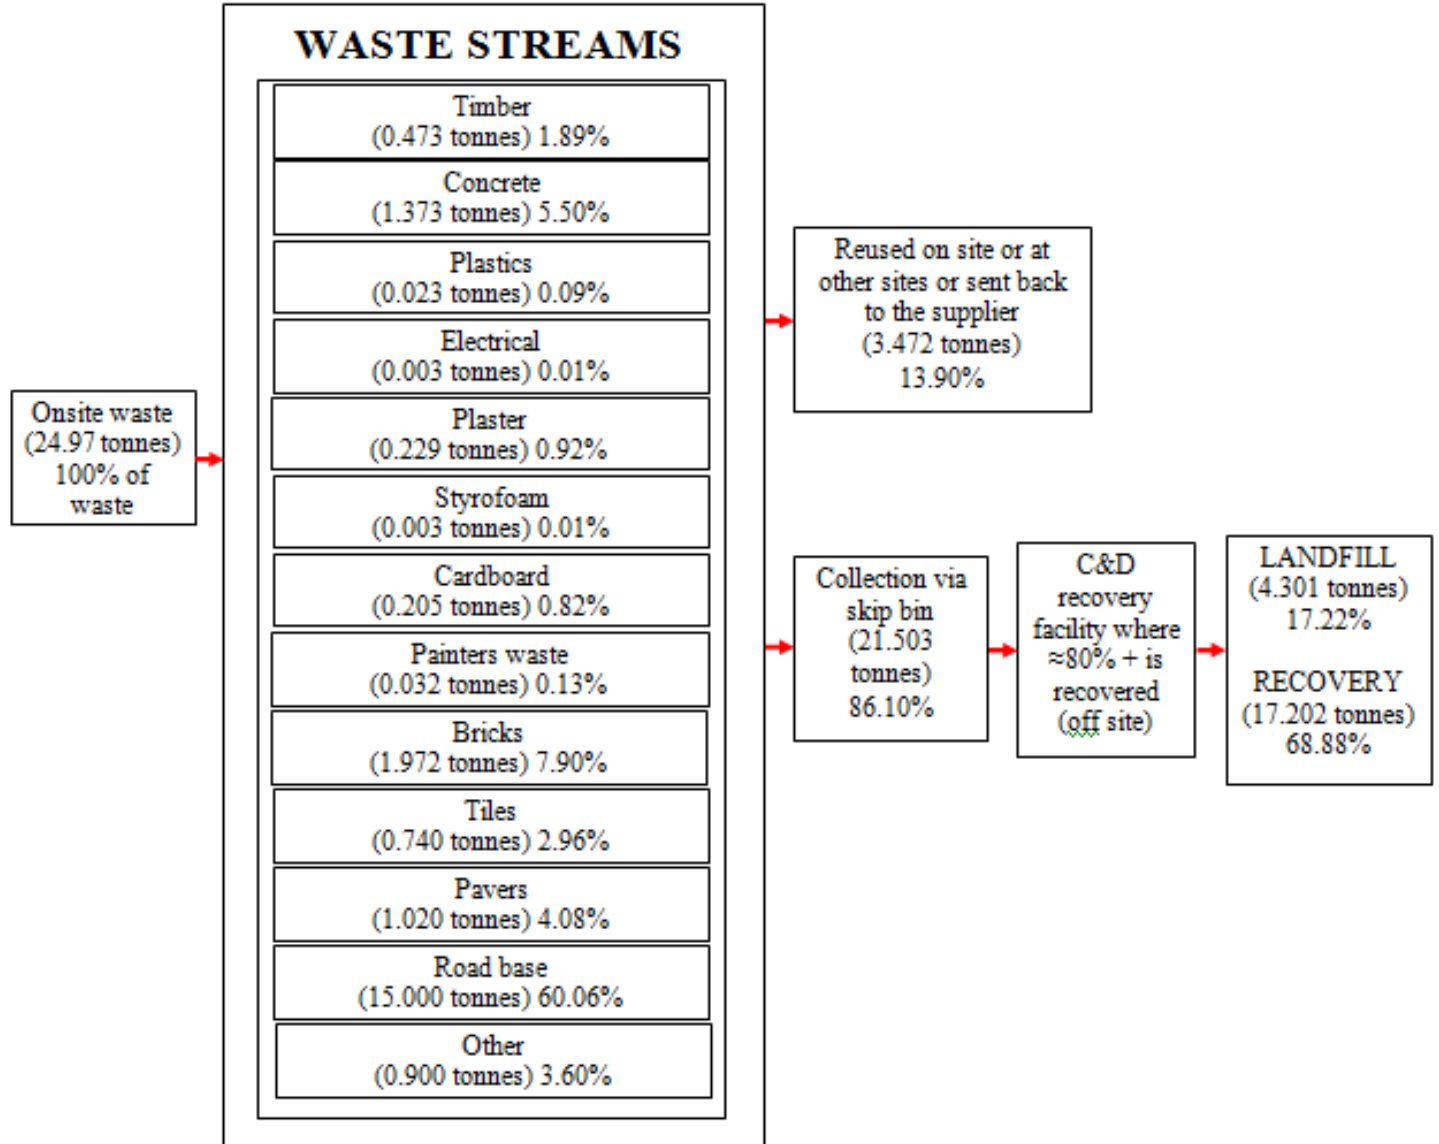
Onsite waste (24.97 tonnes) 100% of waste

WASTE STREAMS

Timber (0.473 tonnes) 1.89%

Concrete (1.373 tonnes) 5.50%

Plastics (0.023 tonnes) 0.09%

Electrical (0.003 tonnes) 0.01%

Plaster (0.229 tonnes) 0.92%

Styrofoam (0.003 tonnes) 0.01%

Cardboard (0.205 tonnes) 0.82%

Painters waste (0.032 tonnes) 0.13%

Bricks (1.972 tonnes) 7.90%

Tiles (0.740 tonnes) 2.96%

Pavers (1.020 tonnes) 4.08%

Road base (15.000 tonnes) 60.06%

Other (0.900 tonnes) 3.60%

Reused on site or at other sites or sent back to the supplier (3.472 tonnes) 13.90%

Collection via skip bin (21.503 tonnes) 86.10%

C&D recovery facility where ≈80% + is recovered (off site)

LANDFILL (4.301 tonnes) 17.22%

RECOVERY (17.202 tonnes) 68.88%